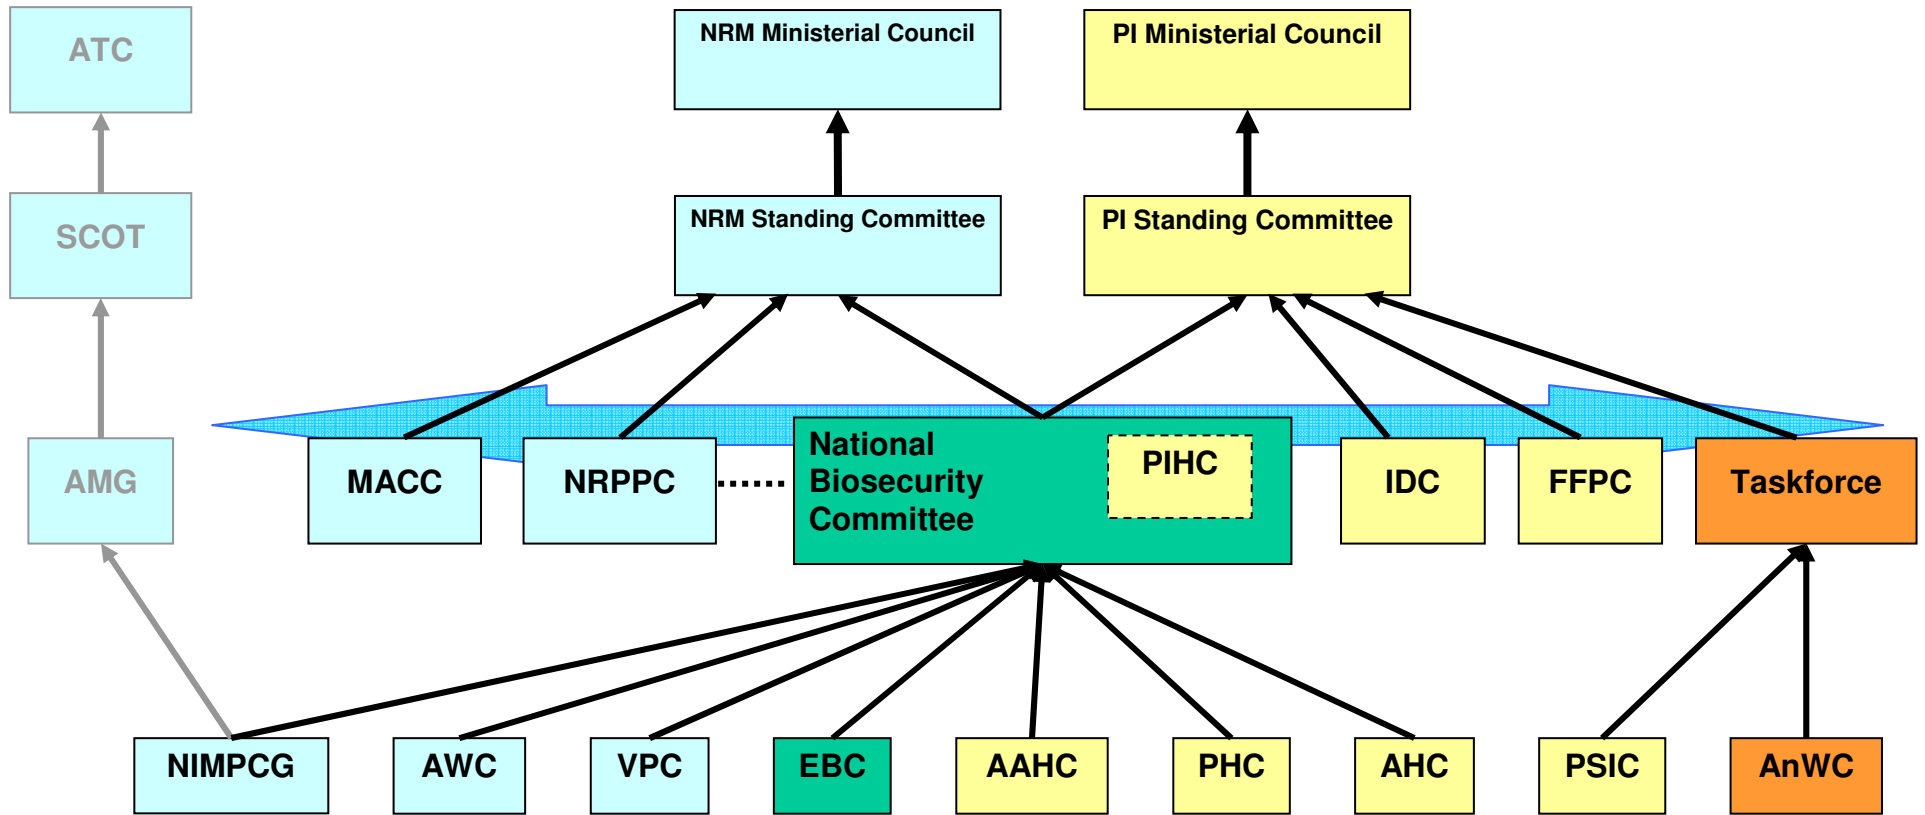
ATC

SCOT

AMG

NRM Ministerial Council

PI Ministerial Council

NRM Standing Committee

PI Standing Committee

MACC

NRPPC

National Biosecurity Committee

PIHC

IDC

FFPC

Taskforce

NIMPCG

AWC

VPC

EBC

AAHC

PHC

AHC

PSIC

AnWC